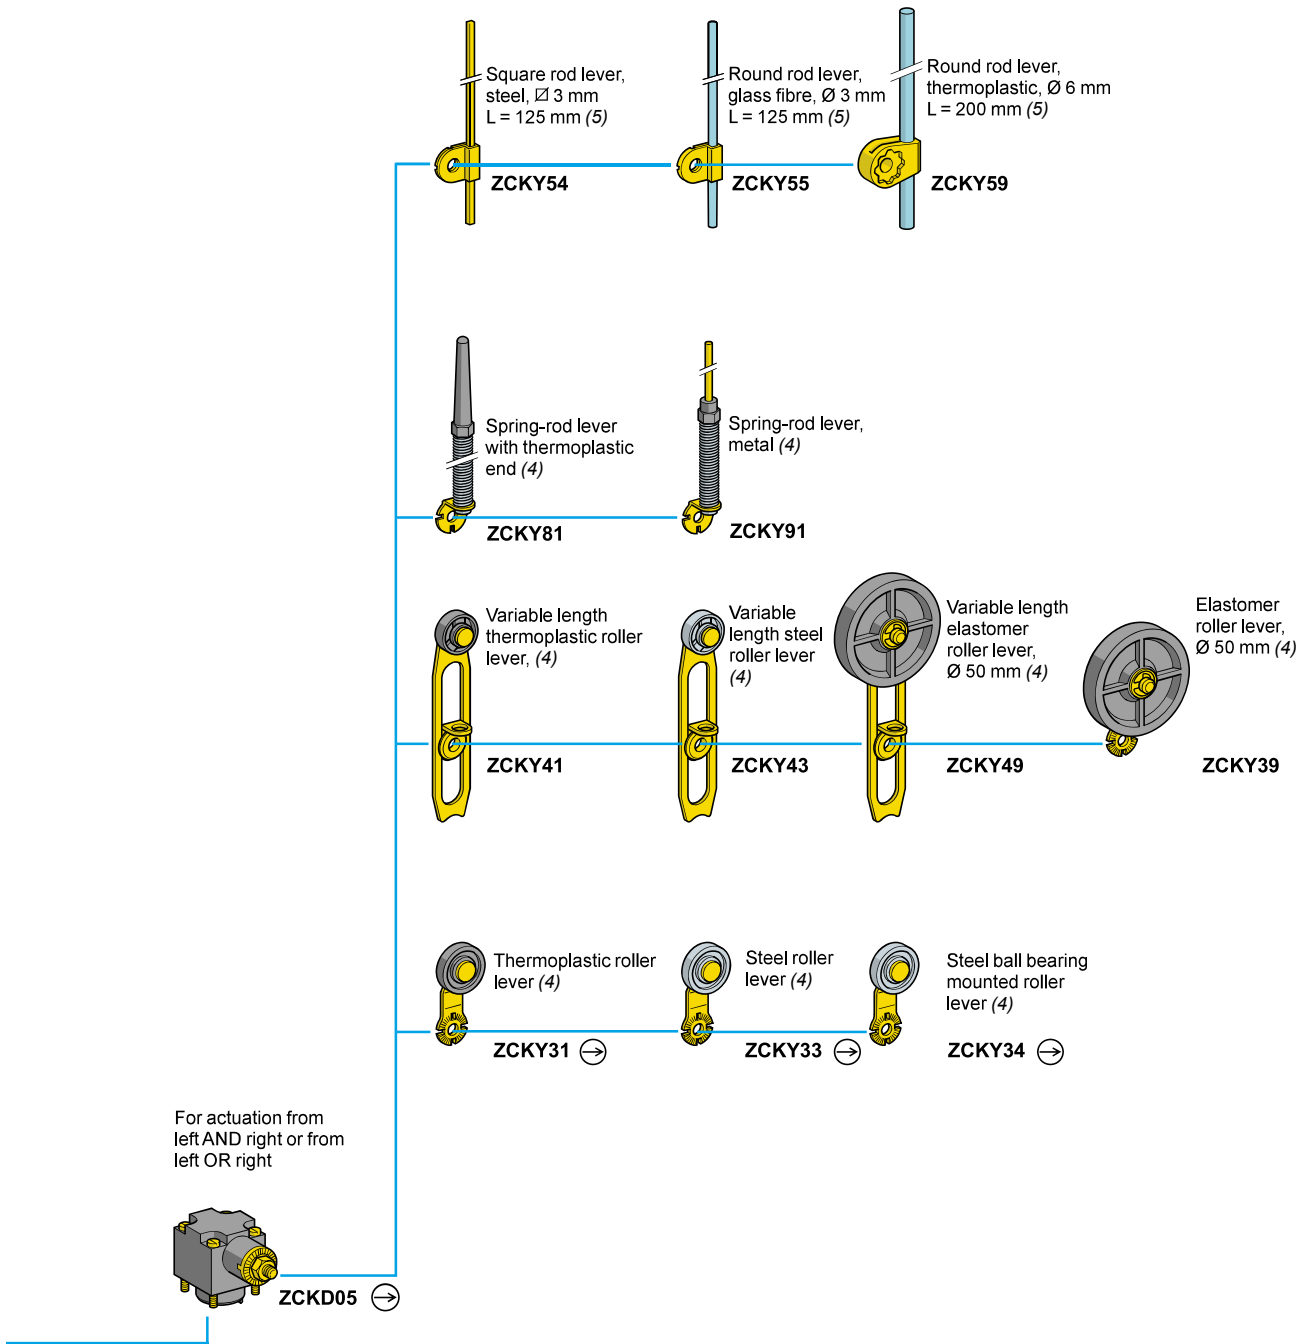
Square rod lever, steel, ⌀ 3 mm L = 125 mm (5)

ZCKY54

Round rod lever, glass fibre, Ø 3 mm L = 125 mm (5)

ZCKY55

Round rod lever, thermoplastic, Ø 6 mm L = 200 mm (5)

ZCKY59

Spring-rod lever with thermoplastic end (4)

ZCKY81

Spring-rod lever, metal (4)

ZCKY91

Variable length thermoplastic roller lever, (4)

ZCKY41

Variable length steel roller lever (4)

ZCKY43

Variable length elastomer roller lever, Ø 50 mm (4)

ZCKY49

Elastomer roller lever, Ø 50 mm (4)

ZCKY39

Thermoplastic roller lever (4)

ZCKY31

Steel roller lever (4)

ZCKY33

Steel ball bearing mounted roller lever (4)

ZCKY34

For actuation from left AND right or from left OR right

ZCKD05